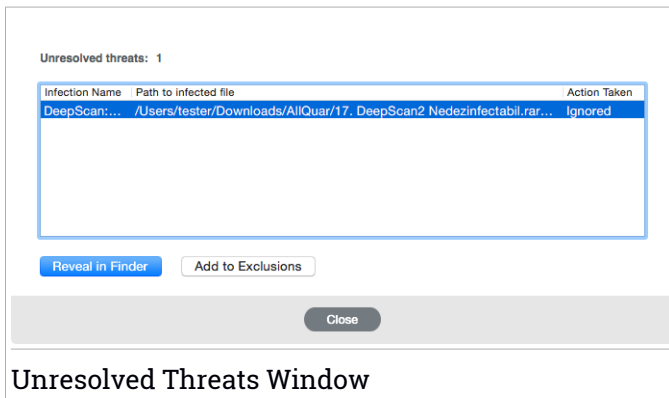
Unresolved threats: 1

| Infection Name | Path to infected file | Action Taken |
|---|---|---|
| DeepScan:... | /Users/tester/Downloads/AllQuar/17. DeepScan2 Nedezinfectabil.rar... | Ignored |

Reveal in Finder

Add to Exclusions

Close

Unresolved Threats Window